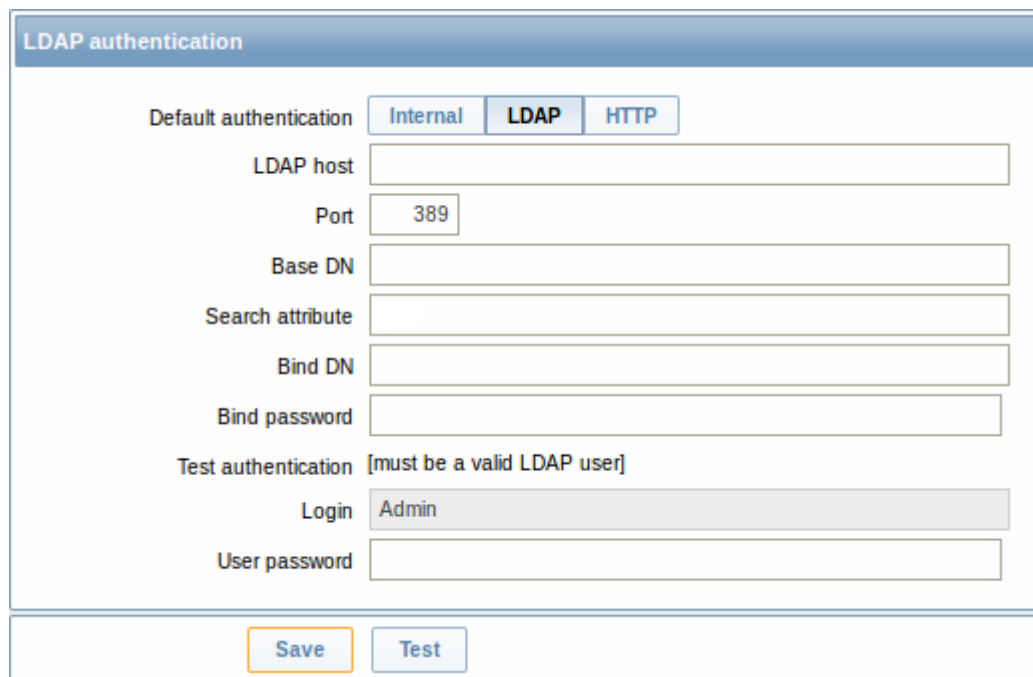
LDAP authentication

Default authentication Internal LDAP HTTP

LDAP host

Port 389

Base DN

Search attribute

Bind DN

Bind password

Test authentication [must be a valid LDAP user]

Login Admin

User password

Save Test